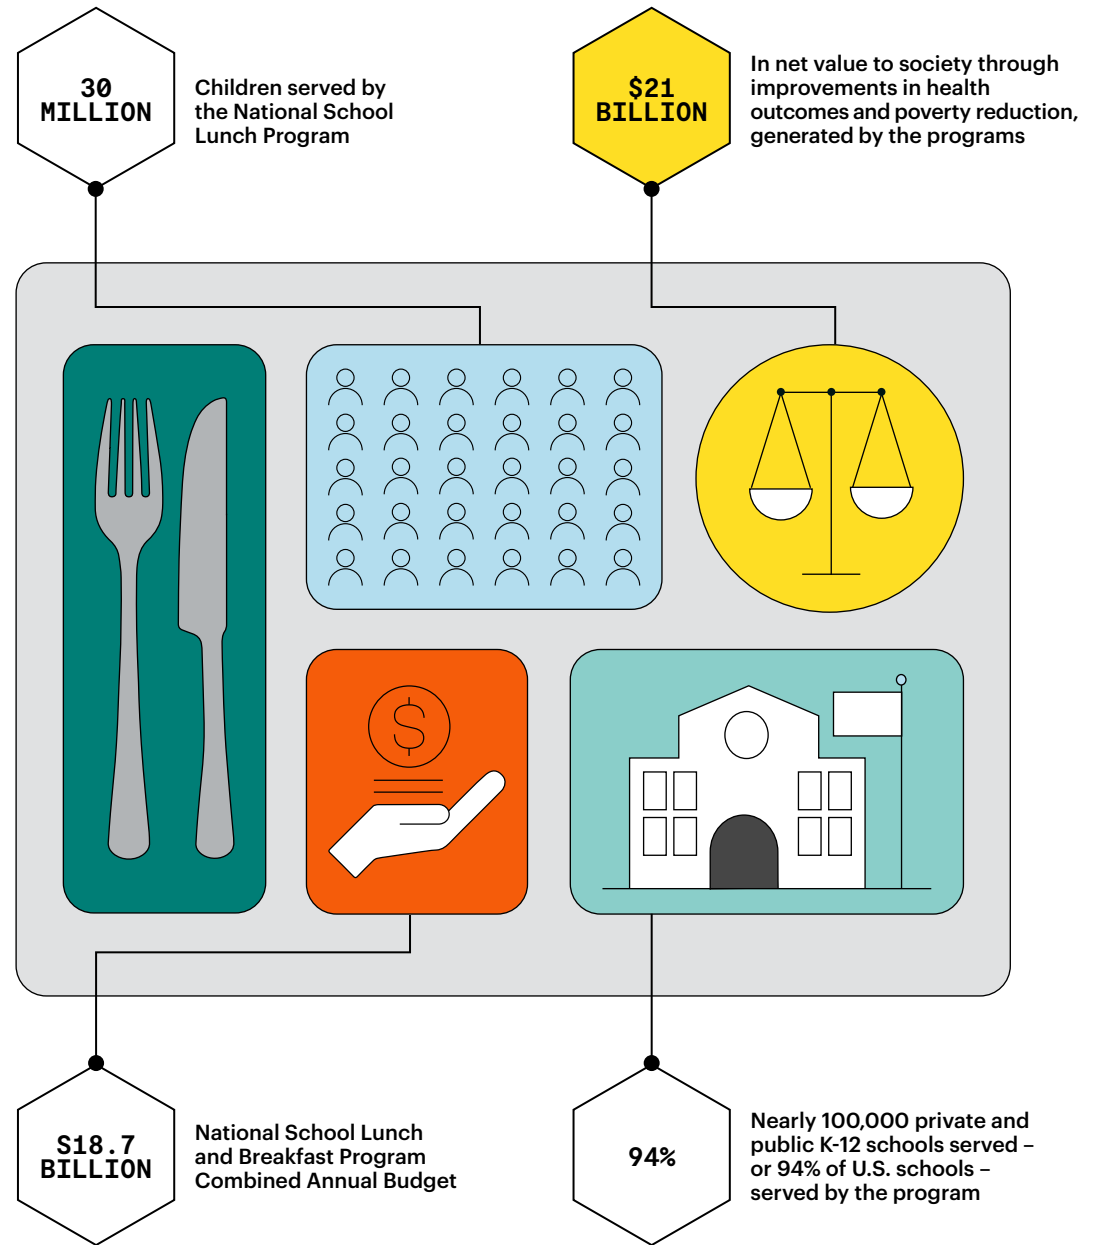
30 MILLION

Children served by the National School Lunch Program

$21 BILLION

In net value to society through improvements in health outcomes and poverty reduction, generated by the programs

$18.7 BILLION

National School Lunch and Breakfast Program Combined Annual Budget

94%

Nearly 100,000 private and public K-12 schools served – or 94% of U.S. schools – served by the program